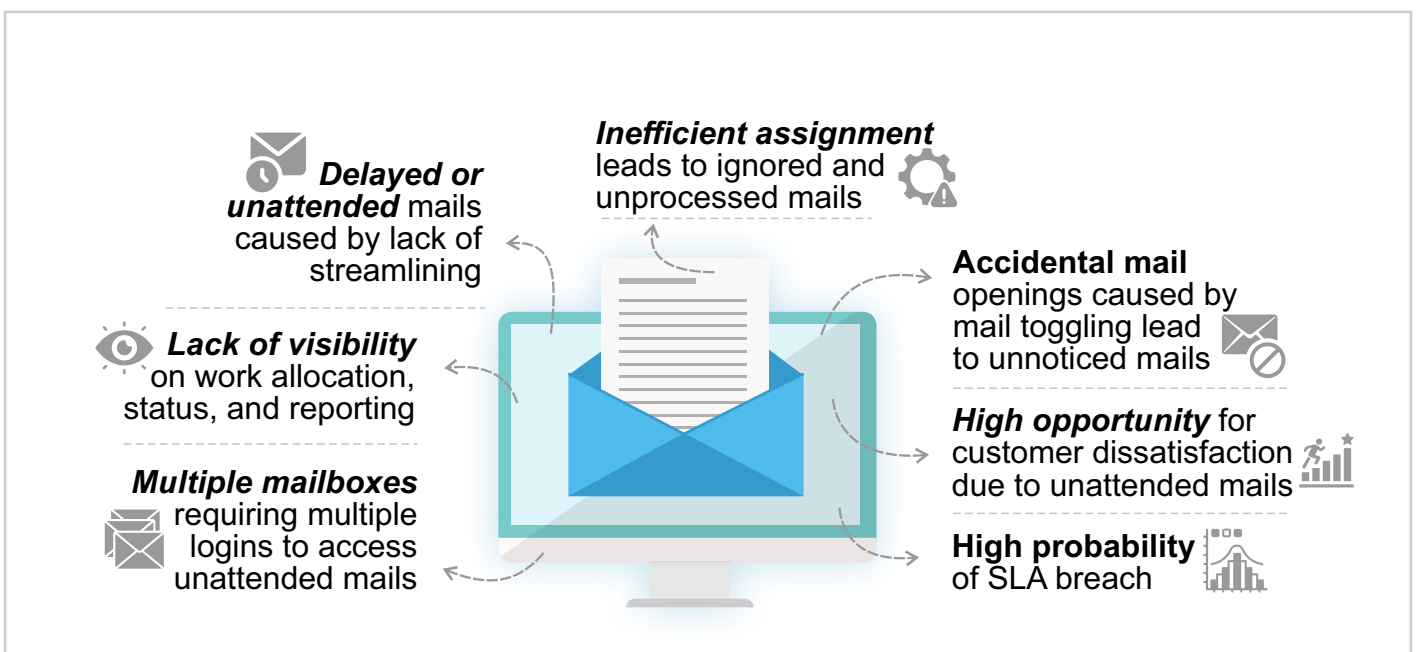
Inefficient assignment leads to ignored and unprocessed mails

Delayed or unattended mails caused by lack of streamlining

Accidental mail openings caused by mail toggling lead to unnoticed mails

Lack of visibility on work allocation, status, and reporting

High opportunity for customer dissatisfaction due to unattended mails

Multiple mailboxes requiring multiple logins to access unattended mails

High probability of SLA breach